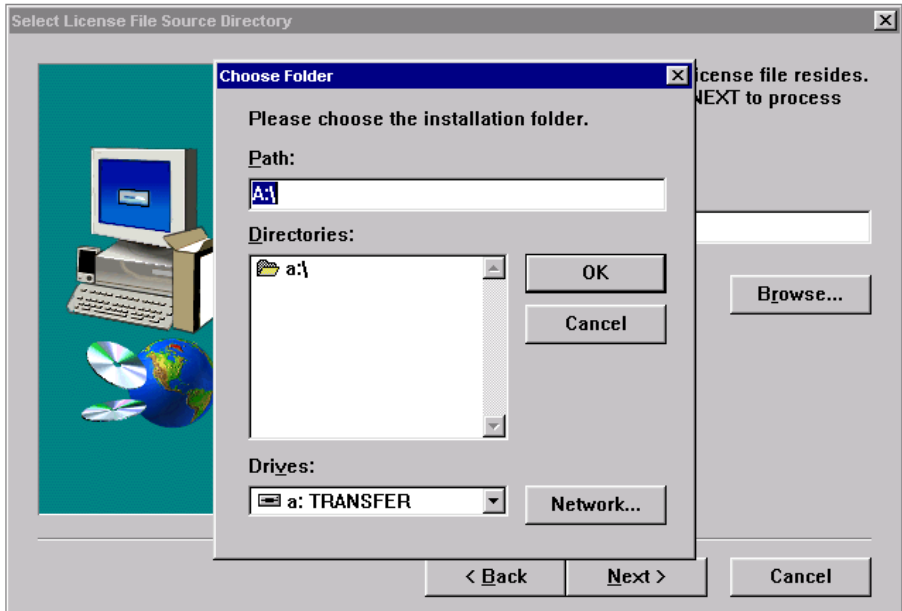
Select License File Source Directory

icense file resides.
NEXT to process

Choose Folder

Please choose the installation folder.

Path:

A:\

Directories:

a:\

OK

Cancel

Drives:

a: TRANSFER

Network...

Browse...

< Back

Next >

Cancel